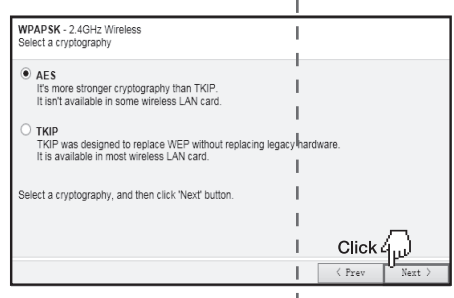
WPAPSK - 2.4GHz Wireless
Select a cryptography

AES
It's more stronger cryptography than TKIP.
It isn't available in some wireless LAN card.

TKIP
TKIP was designed to replace WEP without replacing legacy hardware.
It is available in most wireless LAN card.

Select a cryptography, and then click 'Next' button.

Click

< Prev Next >